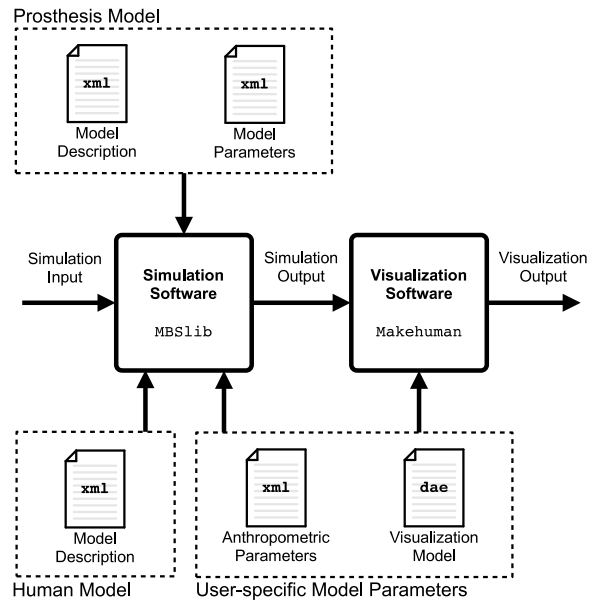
Prosthesis Model

xml
Model Description

xml
Model Parameters

Simulation Input

Simulation Software
MBSlib

Simulation Output

Visualization Software
Makehuman

Visualization Output

xml
Model Description

Human Model

xml
Anthropometric Parameters

dae
Visualization Model

User-specific Model Parameters